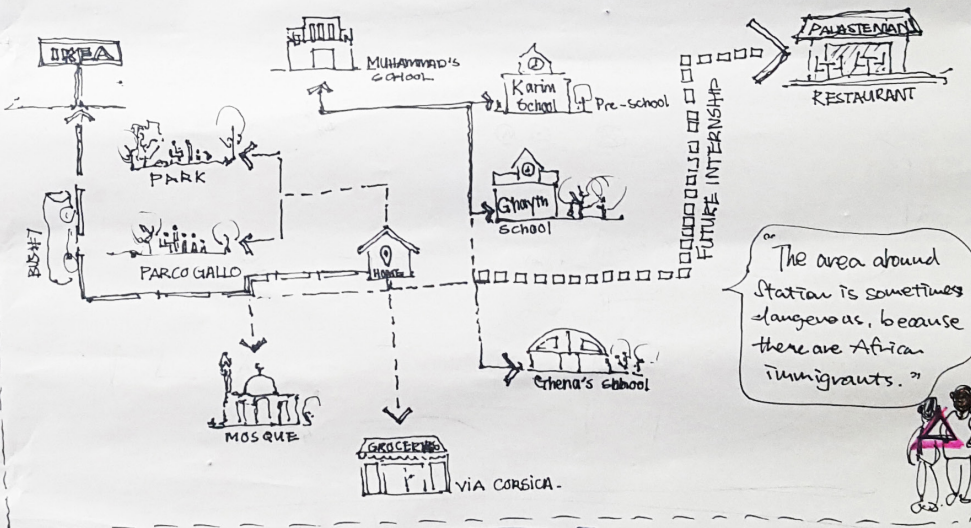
IKEA

MUHAMMAD'S SCHOOL

Karim School

Pre-school

PALASTENIAN

RESTAURANT

PARK

BUS 47

Ghayth School

FUTURE INTERNSHIP

PARCO GALLO

HOME

"The area around Station is sometimes dangerous, because there are African immigrants."

Ghena's School

MOSQUE

GROCERY

VIA CORSICA.